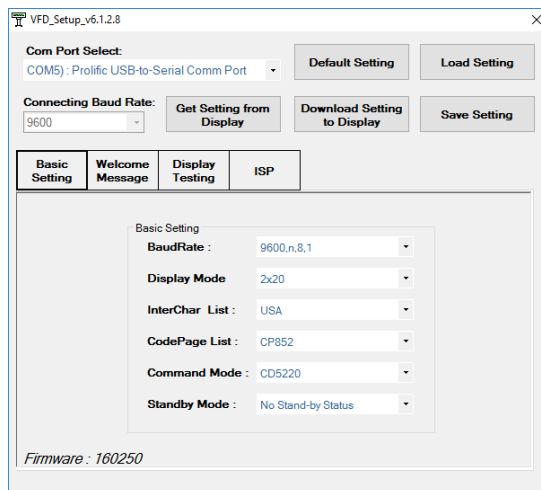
VFD_Setup_v6.1.2.8

Com Port Select:
COM5) : Prolific USB-to-Serial Comm Port

Default Setting

Load Setting

Connecting Baud Rate:
9600

Get Setting from Display

Download Setting to Display

Save Setting

Basic Setting
Welcome Message
Display Testing
ISP

Basic Setting

BaudRate : 9600,n,8,1
Display Mode 2x20
InterChar List : USA
CodePage List : CP852
Command Mode : CD5220
Standby Mode : No Stand-by Status

Firmware : 160250